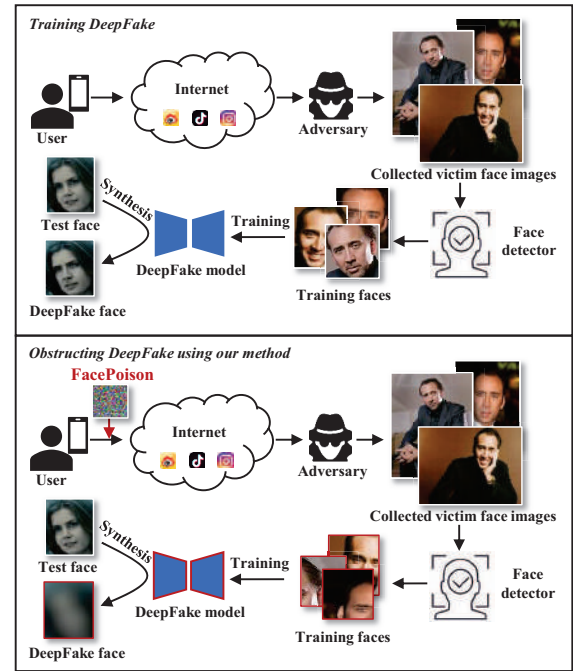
Training DeepFake

User

Internet

Adversary

Collected victim face images

Synthesis

Test face

Training

DeepFake model

Face detector

DeepFake face

Training faces

Obstructing DeepFake using our method

FacePoison

User

Internet

Adversary

Collected victim face images

Synthesis

Test face

Training

DeepFake model

Face detector

DeepFake face

Training faces